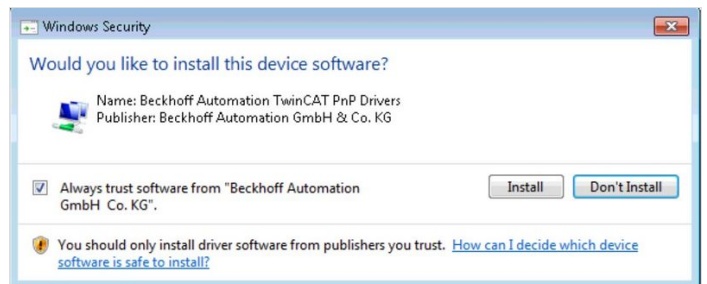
Windows Security

Would you like to install this device software?

Name: Beckhoff Automation TwinCAT PnP Drivers
Publisher: Beckhoff Automation GmbH & Co. KG

Always trust software from "Beckhoff Automation GmbH Co. KG".

Install

Don't Install

You should only install driver software from publishers you trust. How can I decide which device software is safe to install?